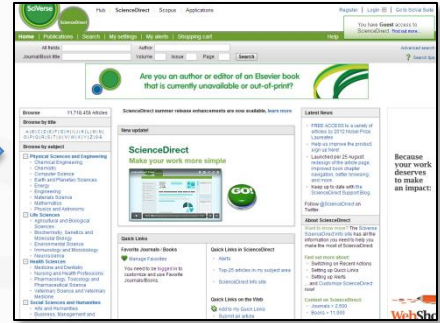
SciVerse ScienceDirect

Hub | ScienceDirect | Scopus | Applications

Register | Login | Go to SciVal Suite

You have Guest access to ScienceDirect Find out more...

Home | Publications | Search | My settings | My alerts | Shopping cart

Help

All fields | Author

Journal/Book title | Volume | Issue | Page | Search

Advanced search

Search tips

Are you an author or editor of an Elsevier book that is currently unavailable or out-of-print?

Browse 11,716,456 Articles

Browse by title

A B C D E F G H I J K L M N O P Q R S T U V W X Y Z 0-9

Browse by subject

Physical Sciences and Engineering
Chemical Engineering
Chemistry
Computer Science
Earth and Planetary Sciences
Energy
Engineering
Materials Science
Mathematics
Physics and Astronomy

Life Sciences
Agricultural and Biological Sciences
Biochemistry, Genetics and Molecular Biology
Environmental Science
Immunology and Microbiology
Neuroscience

Health Sciences
Medicine and Dentistry
Nursing and Health Professions
Pharmacology, Toxicology and Pharmaceutical Science
Veterinary Science and Veterinary Medicine

Social Sciences and Humanities
Arts and Humanities
Business, Management and

ScienceDirect summer release enhancements are now available. learn more

New update!

ScienceDirect
Make your work more simple

GO!

Quick Links

Favorite Journals / Books

Manage Favorites

You need to be logged in to customize and see Favorite Journals/Books.

Quick Links in ScienceDirect

Alerts

Top-25 articles in my subject area

ScienceDirect Info site

Quick Links on the Web

Add to My Quick Links
Submit an article

Latest News

FREE ACCESS to a variety of articles by 2012 Nobel Prize Laureates
Help us improve the product, sign up here!
Launched per 25 August: redesign of the article page, improved book chapter navigation, better browsing and more
Keep up to date with the ScienceDirect Support Blog.

Follow @ScienceDirect on Twitter

About ScienceDirect

Want to know more? The ScienceDirect Info site has all the information you need to help you make the most of ScienceDirect.

Find out more about:
Switching on Recent Actions
Setting up Quick Links
Setting up Alerts
and Customize ScienceDirect now!

Content on ScienceDirect
Journals > 2,500
Books > 11,000

Because your work deserves to make an impact:

WebSho